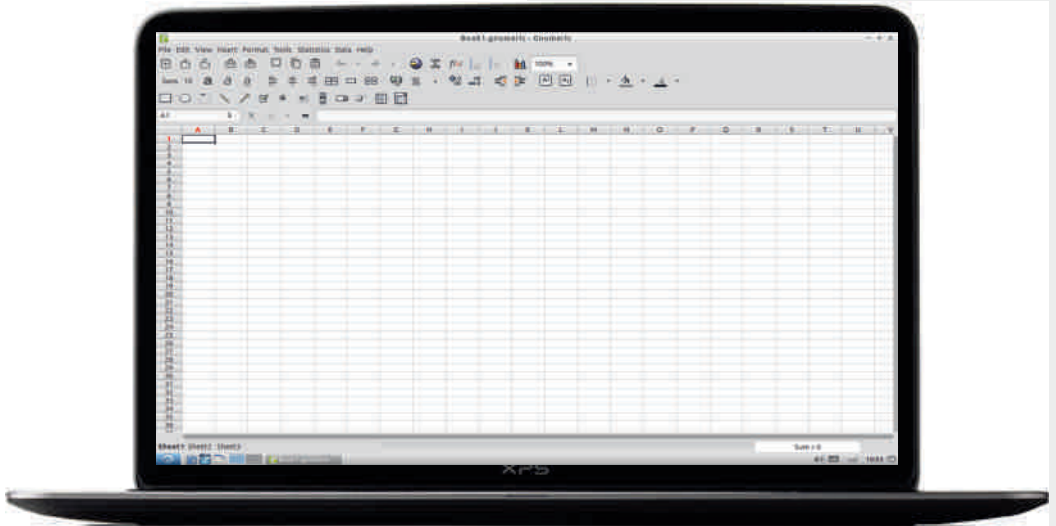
Book1.gnumeric - Gnumeric

File Edit View Insert Format Tools Statistics Data Help

100%

Sans 10

A1

| | A | B | C | D | E | F | G | H | I | J | K | L | M | N | O | P | Q | R | S | T | U | V |
|---|---|---|---|---|---|---|---|---|---|---|---|---|---|---|---|---|---|---|---|---|---|---|
| 1 | | | | | | | | | | | | | | | | | | | | | | |
| 2 | | | | | | | | | | | | | | | | | | | | | | |
| 3 | | | | | | | | | | | | | | | | | | | | | | |
| 4 | | | | | | | | | | | | | | | | | | | | | | |
| 5 | | | | | | | | | | | | | | | | | | | | | | |
| 6 | | | | | | | | | | | | | | | | | | | | | | |
| 7 | | | | | | | | | | | | | | | | | | | | | | |
| 8 | | | | | | | | | | | | | | | | | | | | | | |
| 9 | | | | | | | | | | | | | | | | | | | | | | |
| 10 | | | | | | | | | | | | | | | | | | | | | | |

Sheet1 Sheet2 Sheet3

Sum = 0

XPS